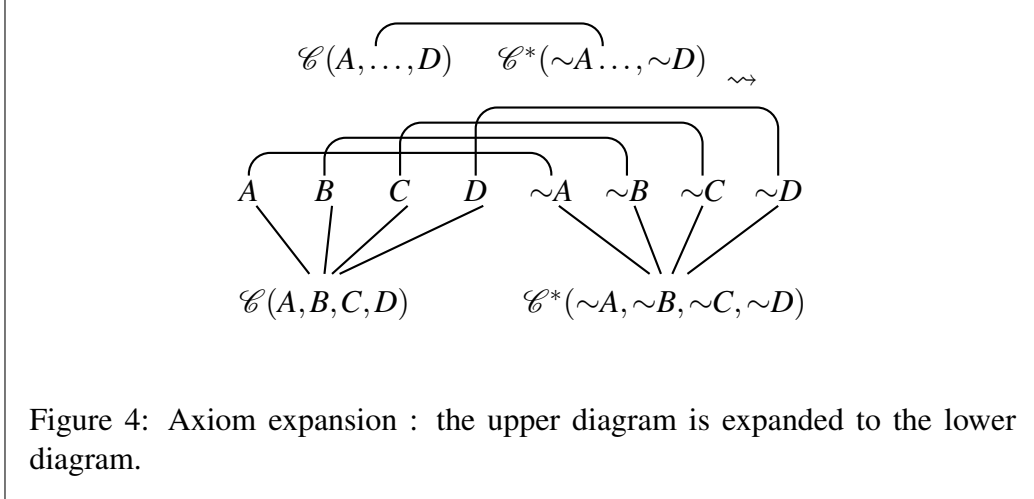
$\mathscr{C}(A,\ldots,D)$ $\mathscr{C}^*(\sim A\ldots,\sim D)$ $\rightsquigarrow$

$A$ $B$ $C$ $D$ $\sim A$ $\sim B$ $\sim C$ $\sim D$

$\mathscr{C}(A,B,C,D)$ $\mathscr{C}^*(\sim A,\sim B,\sim C,\sim D)$

Figure 4: Axiom expansion : the upper diagram is expanded to the lower diagram.